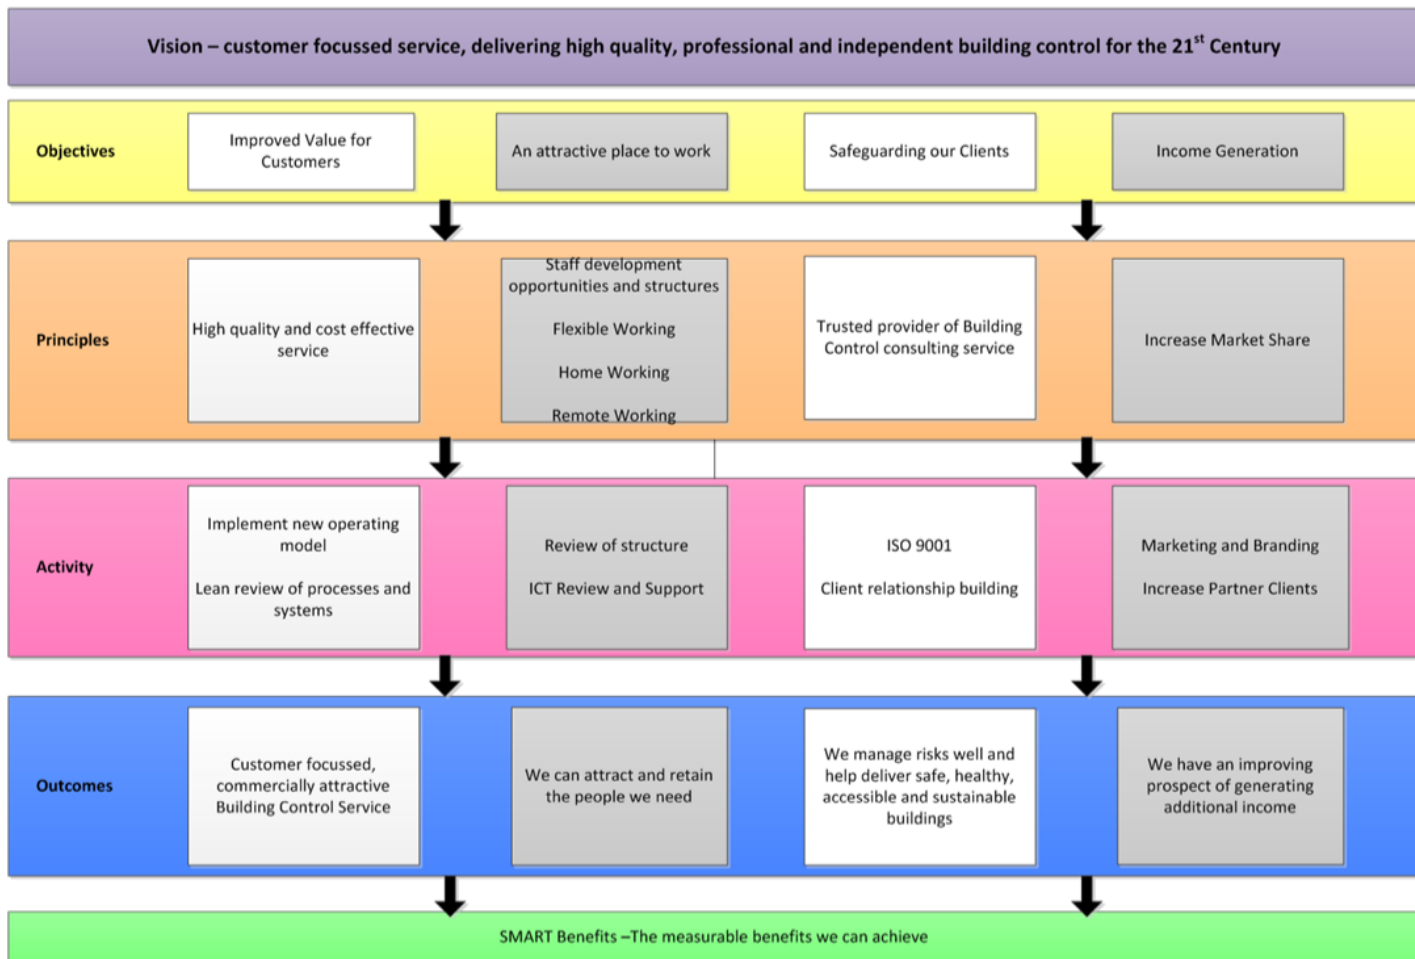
Vision – customer focussed service, delivering high quality, professional and independent building control for the 21$^{st}$ Century

Objectives

Improved Value for Customers

An attractive place to work

Safeguarding our Clients

Income Generation

Principles

High quality and cost effective service

Staff development opportunities and structures

Flexible Working

Home Working

Remote Working

Trusted provider of Building Control consulting service

Increase Market Share

Activity

Implement new operating model

Lean review of processes and systems

Review of structure

ICT Review and Support

ISO 9001

Client relationship building

Marketing and Branding

Increase Partner Clients

Outcomes

Customer focussed, commercially attractive Building Control Service

We can attract and retain the people we need

We manage risks well and help deliver safe, healthy, accessible and sustainable buildings

We have an improving prospect of generating additional income

SMART Benefits –The measurable benefits we can achieve